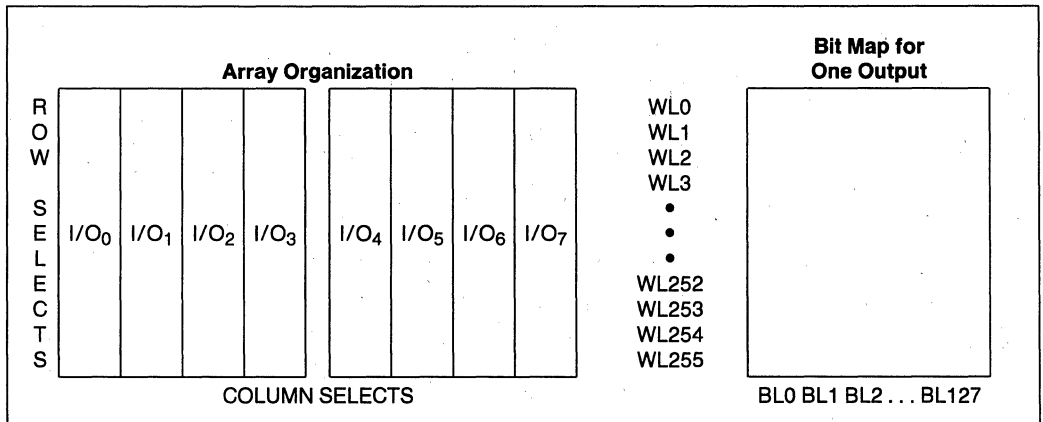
Array Organization

R
O
W

S
E
L
E
C
T
S

$I/O_0$ $I/O_1$ $I/O_2$ $I/O_3$ $I/O_4$ $I/O_5$ $I/O_6$ $I/O_7$

COLUMN SELECTS

WL0
WL1
WL2
WL3
•
•
•
WL252
WL253
WL254
WL255

Bit Map for
One Output

BL0 BL1 BL2 . . . BL127